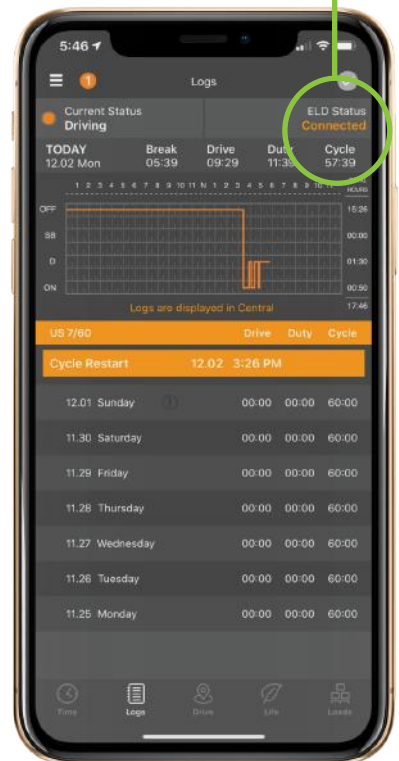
5:46

1

Logs

Current Status
Driving

ELD Status
Connected

TODAY
12.02 Mon

Break
05:39

Drive
09:29

Duty
11:39

Cycle
57:39

1 2 3 4 5 6 7 8 9 10 11 N 1 2 3 4 5 6 7 8 9 10 11

HOURS

OFF

SB

D

ON

15:26

00:00

01:30

00:50

17:46

Logs are displayed in Central

US 7/60 Drive Duty Cycle

Cycle Restart 12.02 3:26 PM

| | | | |
|---|---|---|---|
| 12.01 Sunday | 00:00 | 00:00 | 60:00 |
| 11.30 Saturday | 00:00 | 00:00 | 60:00 |
| 11.29 Friday | 00:00 | 00:00 | 60:00 |
| 11.28 Thursday | 00:00 | 00:00 | 60:00 |
| 11.27 Wednesday | 00:00 | 00:00 | 60:00 |
| 11.26 Tuesday | 00:00 | 00:00 | 60:00 |
| 11.25 Monday | 00:00 | 00:00 | 60:00 |

Time Logs Drive Life Loads